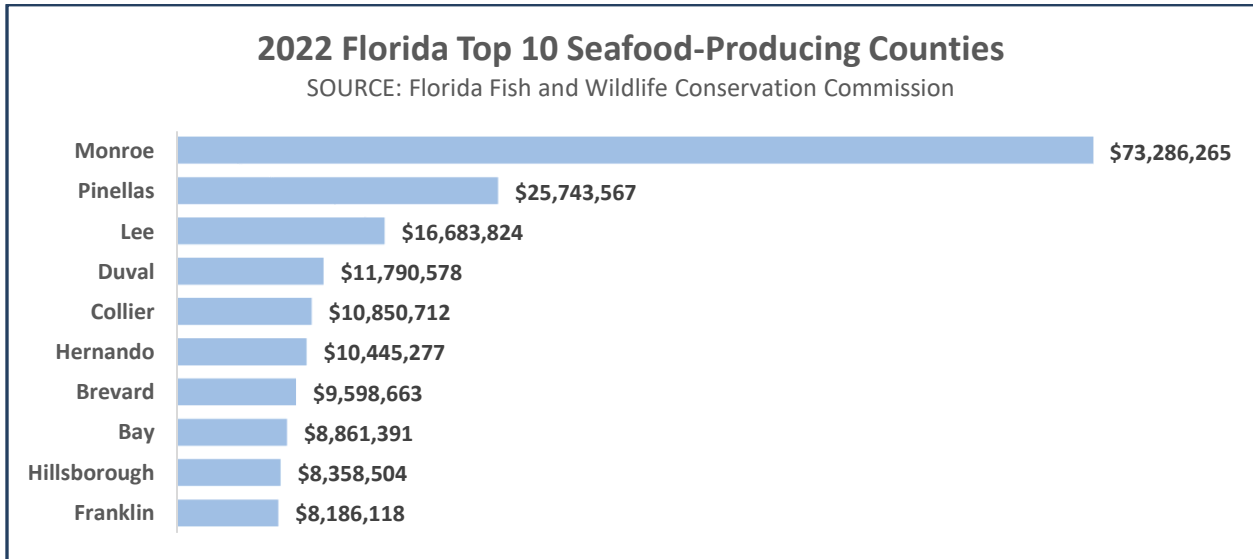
2022 Florida Top 10 Seafood-Producing Counties
SOURCE: Florida Fish and Wildlife Conservation Commission

| County | Value |
|---|---|
| Monroe | $73,286,265 |
| Pinellas | $25,743,567 |
| Lee | $16,683,824 |
| Duval | $11,790,578 |
| Collier | $10,850,712 |
| Hernando | $10,445,277 |
| Brevard | $9,598,663 |
| Bay | $8,861,391 |
| Hillsborough | $8,358,504 |
| Franklin | $8,186,118 |